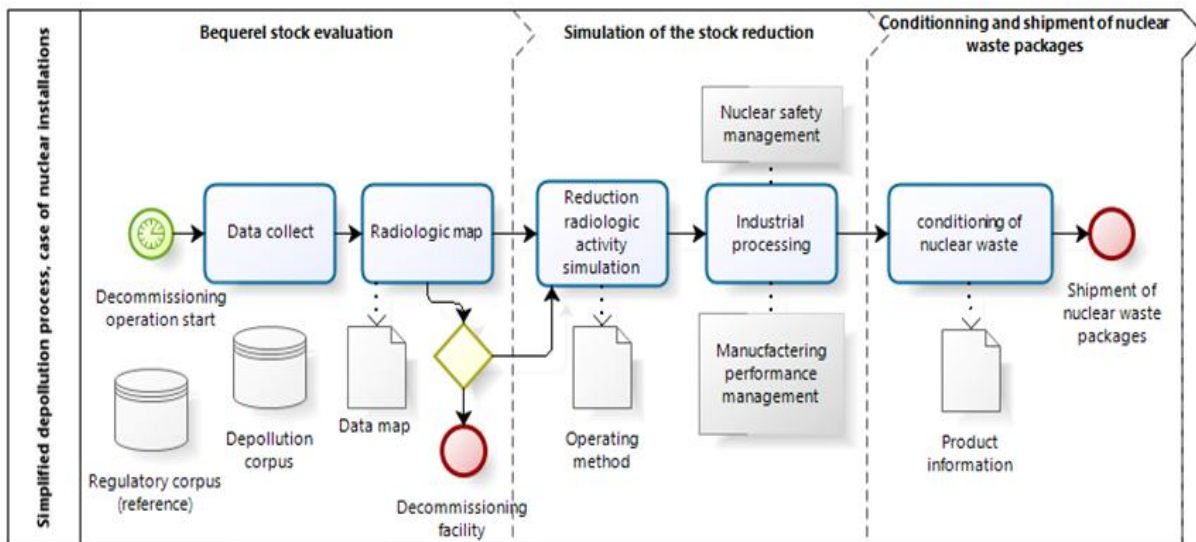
Simplified depollution process, case of nuclear installations

Bequerel stock evaluation

Simulation of the stock reduction

Conditionning and shipment of nuclear waste packages

Decommissioning operation start

Data collect

Radiologic map

Reduction radiologic activity simulation

Nuclear safety management

Industrial processing

conditioning of nuclear waste

Shipment of nuclear waste packages

Manufactering performance management

Regulatory corpus (reference)

Depollution corpus

Data map

Decommissioning facility

Operating method

Product information